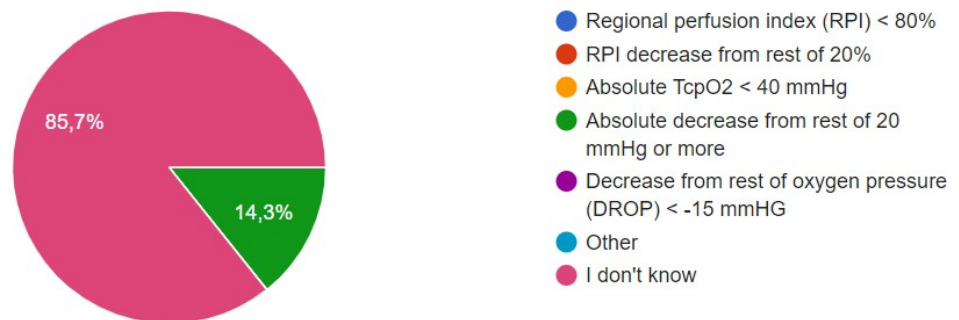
85,7%

14,3%

Regional perfusion index (RPI) < 80%
RPI decrease from rest of 20%
Absolute TcpO2 < 40 mmHg
Absolute decrease from rest of 20 mmHg or more
Decrease from rest of oxygen pressure (DROP) < -15 mmHG
Other
I don't know